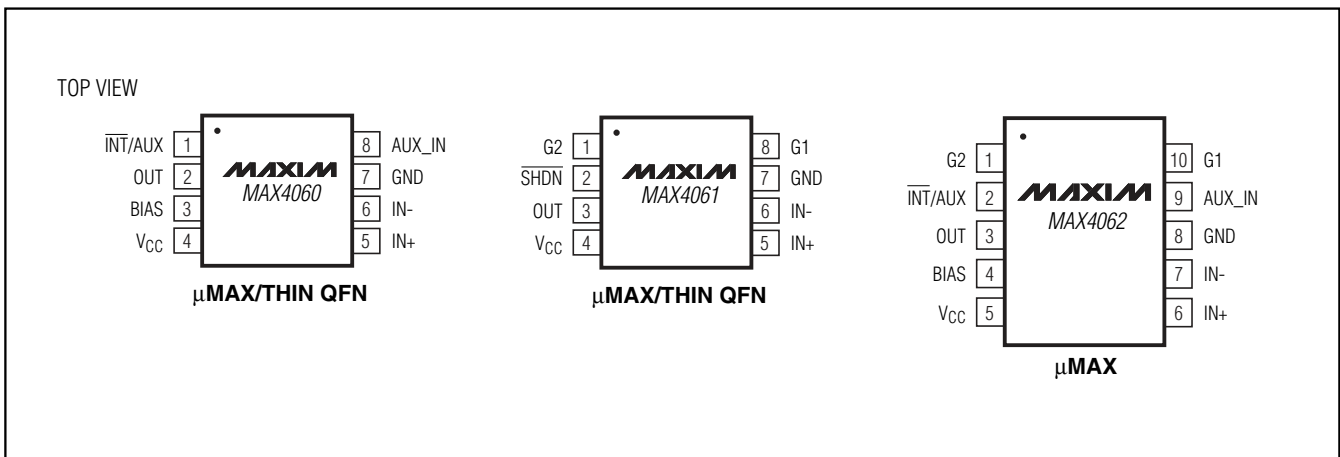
TOP VIEW

$\overline{INT}$/AUX 1
OUT 2
BIAS 3
$V_{CC}$ 4
MAXIM
MAX4060
8 AUX_IN
7 GND
6 IN-
5 IN+
μMAX/THIN QFN

G2 1
$\overline{SHDN}$ 2
OUT 3
$V_{CC}$ 4
MAXIM
MAX4061
8 G1
7 GND
6 IN-
5 IN+
μMAX/THIN QFN

G2 1
$\overline{INT}$/AUX 2
OUT 3
BIAS 4
$V_{CC}$ 5
MAXIM
MAX4062
10 G1
9 AUX_IN
8 GND
7 IN-
6 IN+
μMAX